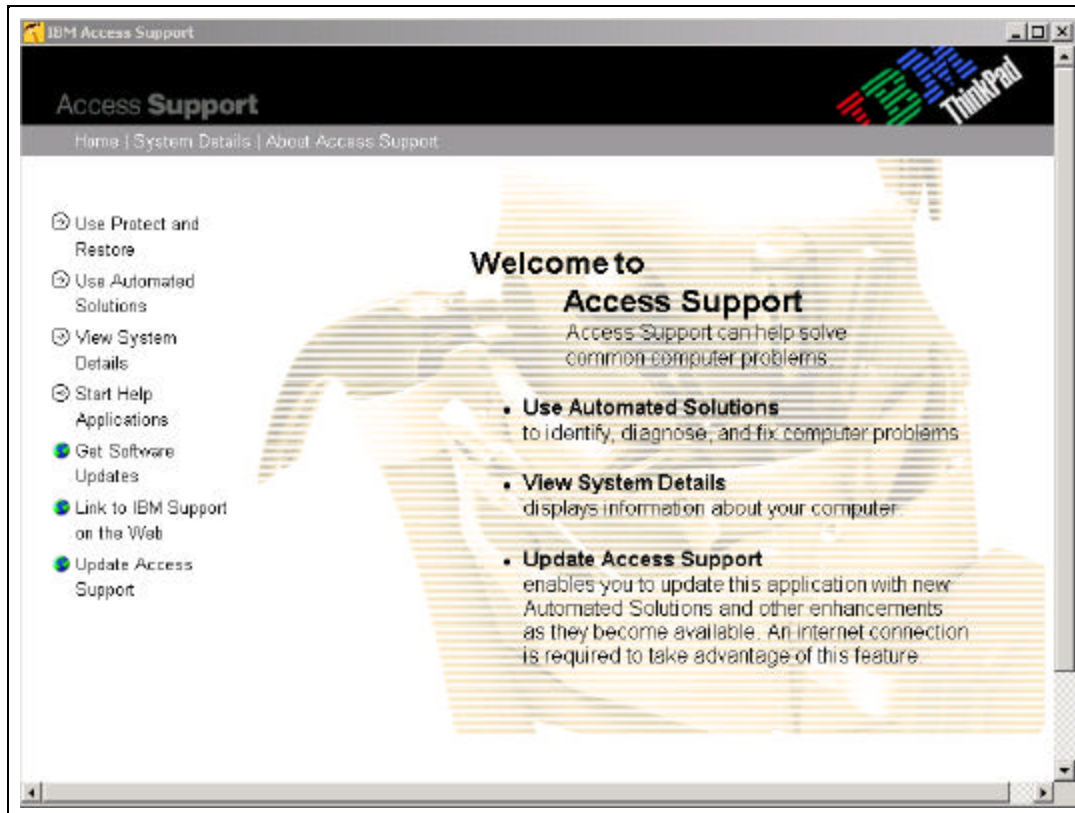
IBM Access Support

Access Support

IBM ThinkPad

Home | System Details | About Access Support

Use Protect and Restore

Use Automated Solutions

View System Details

Start Help Applications

Get Software Updates

Link to IBM Support on the Web

Update Access Support

Welcome to Access Support

Access Support can help solve common computer problems.

• Use Automated Solutions
to identify, diagnose, and fix computer problems

• View System Details
displays information about your computer.

• Update Access Support
enables you to update this application with new Automated Solutions and other enhancements as they become available. An internet connection is required to take advantage of this feature.